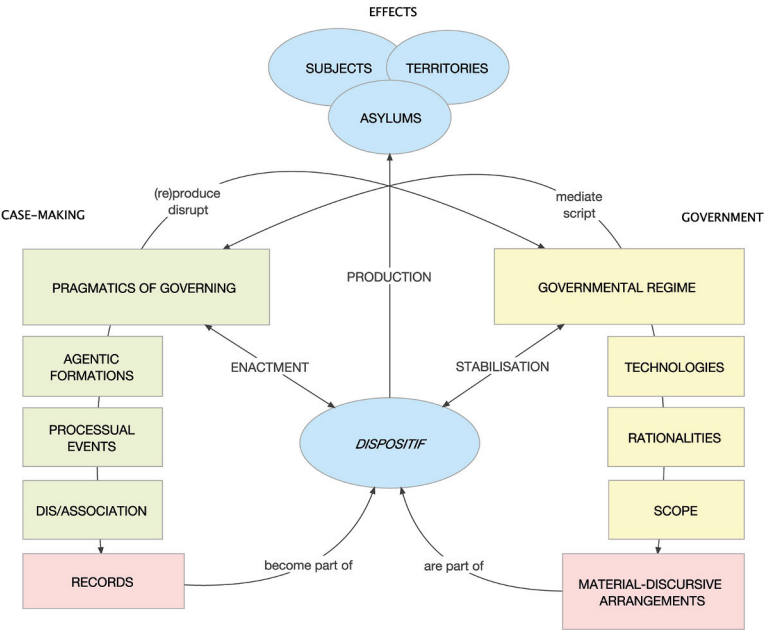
EFFECTS

SUBJECTS
TERRITORIES
ASYLUMS

(re)produce
disrupt

mediate
script

CASE-MAKING

GOVERNMENT

PRAGMATICS OF GOVERNING

PRODUCTION

GOVERNMENTAL REGIME

AGENTIC FORMATIONS

ENACTMENT

STABILISATION

TECHNOLOGIES

PROCESSUAL EVENTS

DISPOSITIF

RATIONALITIES

DIS/ASSOCIATION

SCOPE

RECORDS

become part of

are part of

MATERIAL-DISCURSIVE ARRANGEMENTS